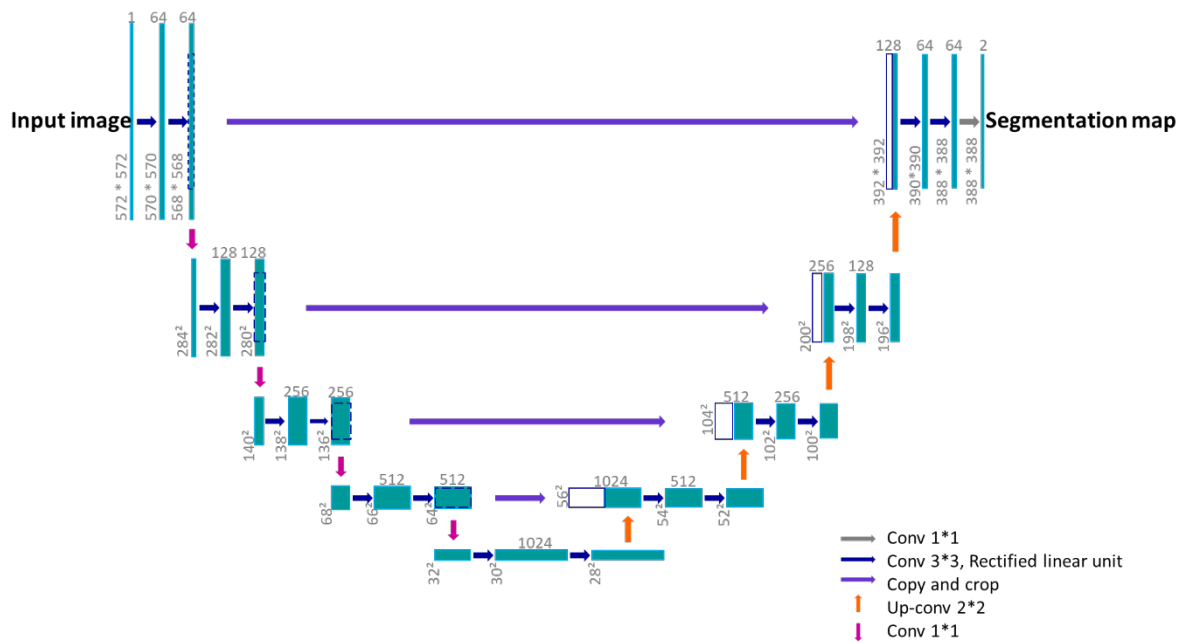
1 64 64

Input image

572 * 572 570 * 570 568 * 568

128 128

$284^2$ $282^2$ $280^2$

256 256

$140^2$ $138^2$ $136^2$

512 512

$68^2$ $66^2$ $64^2$

1024

$32^2$ $30^2$ $28^2$

1024 512

$56^2$ $54^2$ $52^2$

512 256

$104^2$ $102^2$ $100^2$

256 128

$200^2$ $198^2$ $196^2$

128 64 64 2

Segmentation map

392 * 392 390*390 388 * 388 388 * 388

Conv 1*1

Conv 3*3, Rectified linear unit

Copy and crop

Up-conv 2*2

Conv 1*1